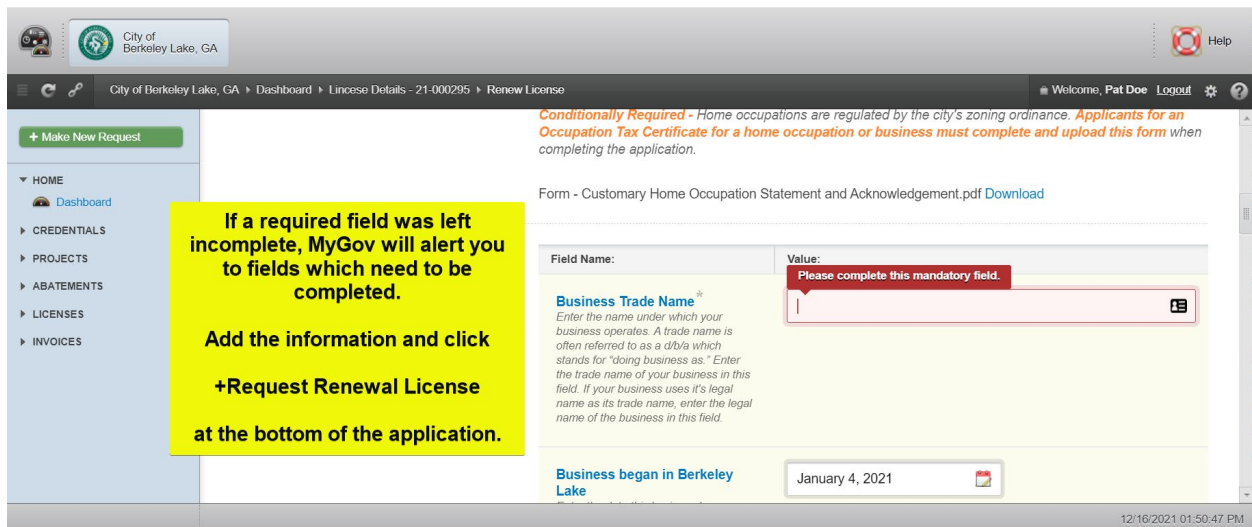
City of Berkeley Lake, GA

Help

City of Berkeley Lake, GA ▸ Dashboard ▸ Lincese Details - 21-000295 ▸ Renew License

Welcome, Pat Doe Logout

+ Make New Request

▼ HOME
Dashboard
▸ CREDENTIALS
▸ PROJECTS
▸ ABATEMENTS
▸ LICENSES
▸ INVOICES

Conditionally Required - Home occupations are regulated by the city's zoning ordinance. Applicants for an Occupation Tax Certificate for a home occupation or business must complete and upload this form when completing the application.

Form - Customary Home Occupation Statement and Acknowledgement.pdf Download

If a required field was left incomplete, MyGov will alert you to fields which need to be completed.

Add the information and click

+Request Renewal License

at the bottom of the application.

| Field Name: | Value: |
|---|---|
| Business Trade Name * Enter the name under which your business operates. A trade name is often referred to as a d/b/a which stands for "doing business as." Enter the trade name of your business in this field. If your business uses it's legal name as its trade name, enter the legal name of the business in this field. | Please complete this mandatory field. |
| Business began in Berkeley Lake | January 4, 2021 |

12/16/2021 01:50:47 PM